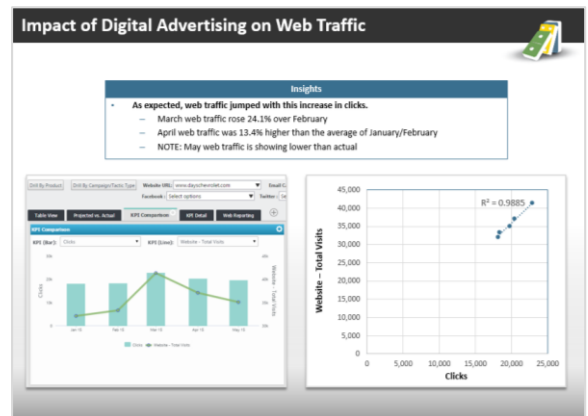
Impact of Digital Advertising on Web Traffic

Insights

- As expected, web traffic jumped with this increase in clicks.
 - March web traffic rose 24.1% over February
 - April web traffic was 13.4% higher than the average of January/February
 - NOTE: May web traffic is showing lower than actual

Drill By Product | Drill By Campaign/Tactic Type | Website URL: www.dayschevrolet.com | Email C
Facebook: Select options | Twitter: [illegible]

Table View | Projected vs. Actual | KPI Comparisons | KPI Detail | Web Reporting

KPI Comparison

KPI (Bar): Clicks | KPI (Line): Website - Total Visits

Clicks

Website - Total Visits

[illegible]

Clicks — Website - Total Visits

45,000
40,000
35,000
30,000
25,000
20,000
15,000
10,000
5,000
0

$R^2 = 0.9885$

Website – Total Visits

0 5,000 10,000 15,000 20,000 25,000

Clicks